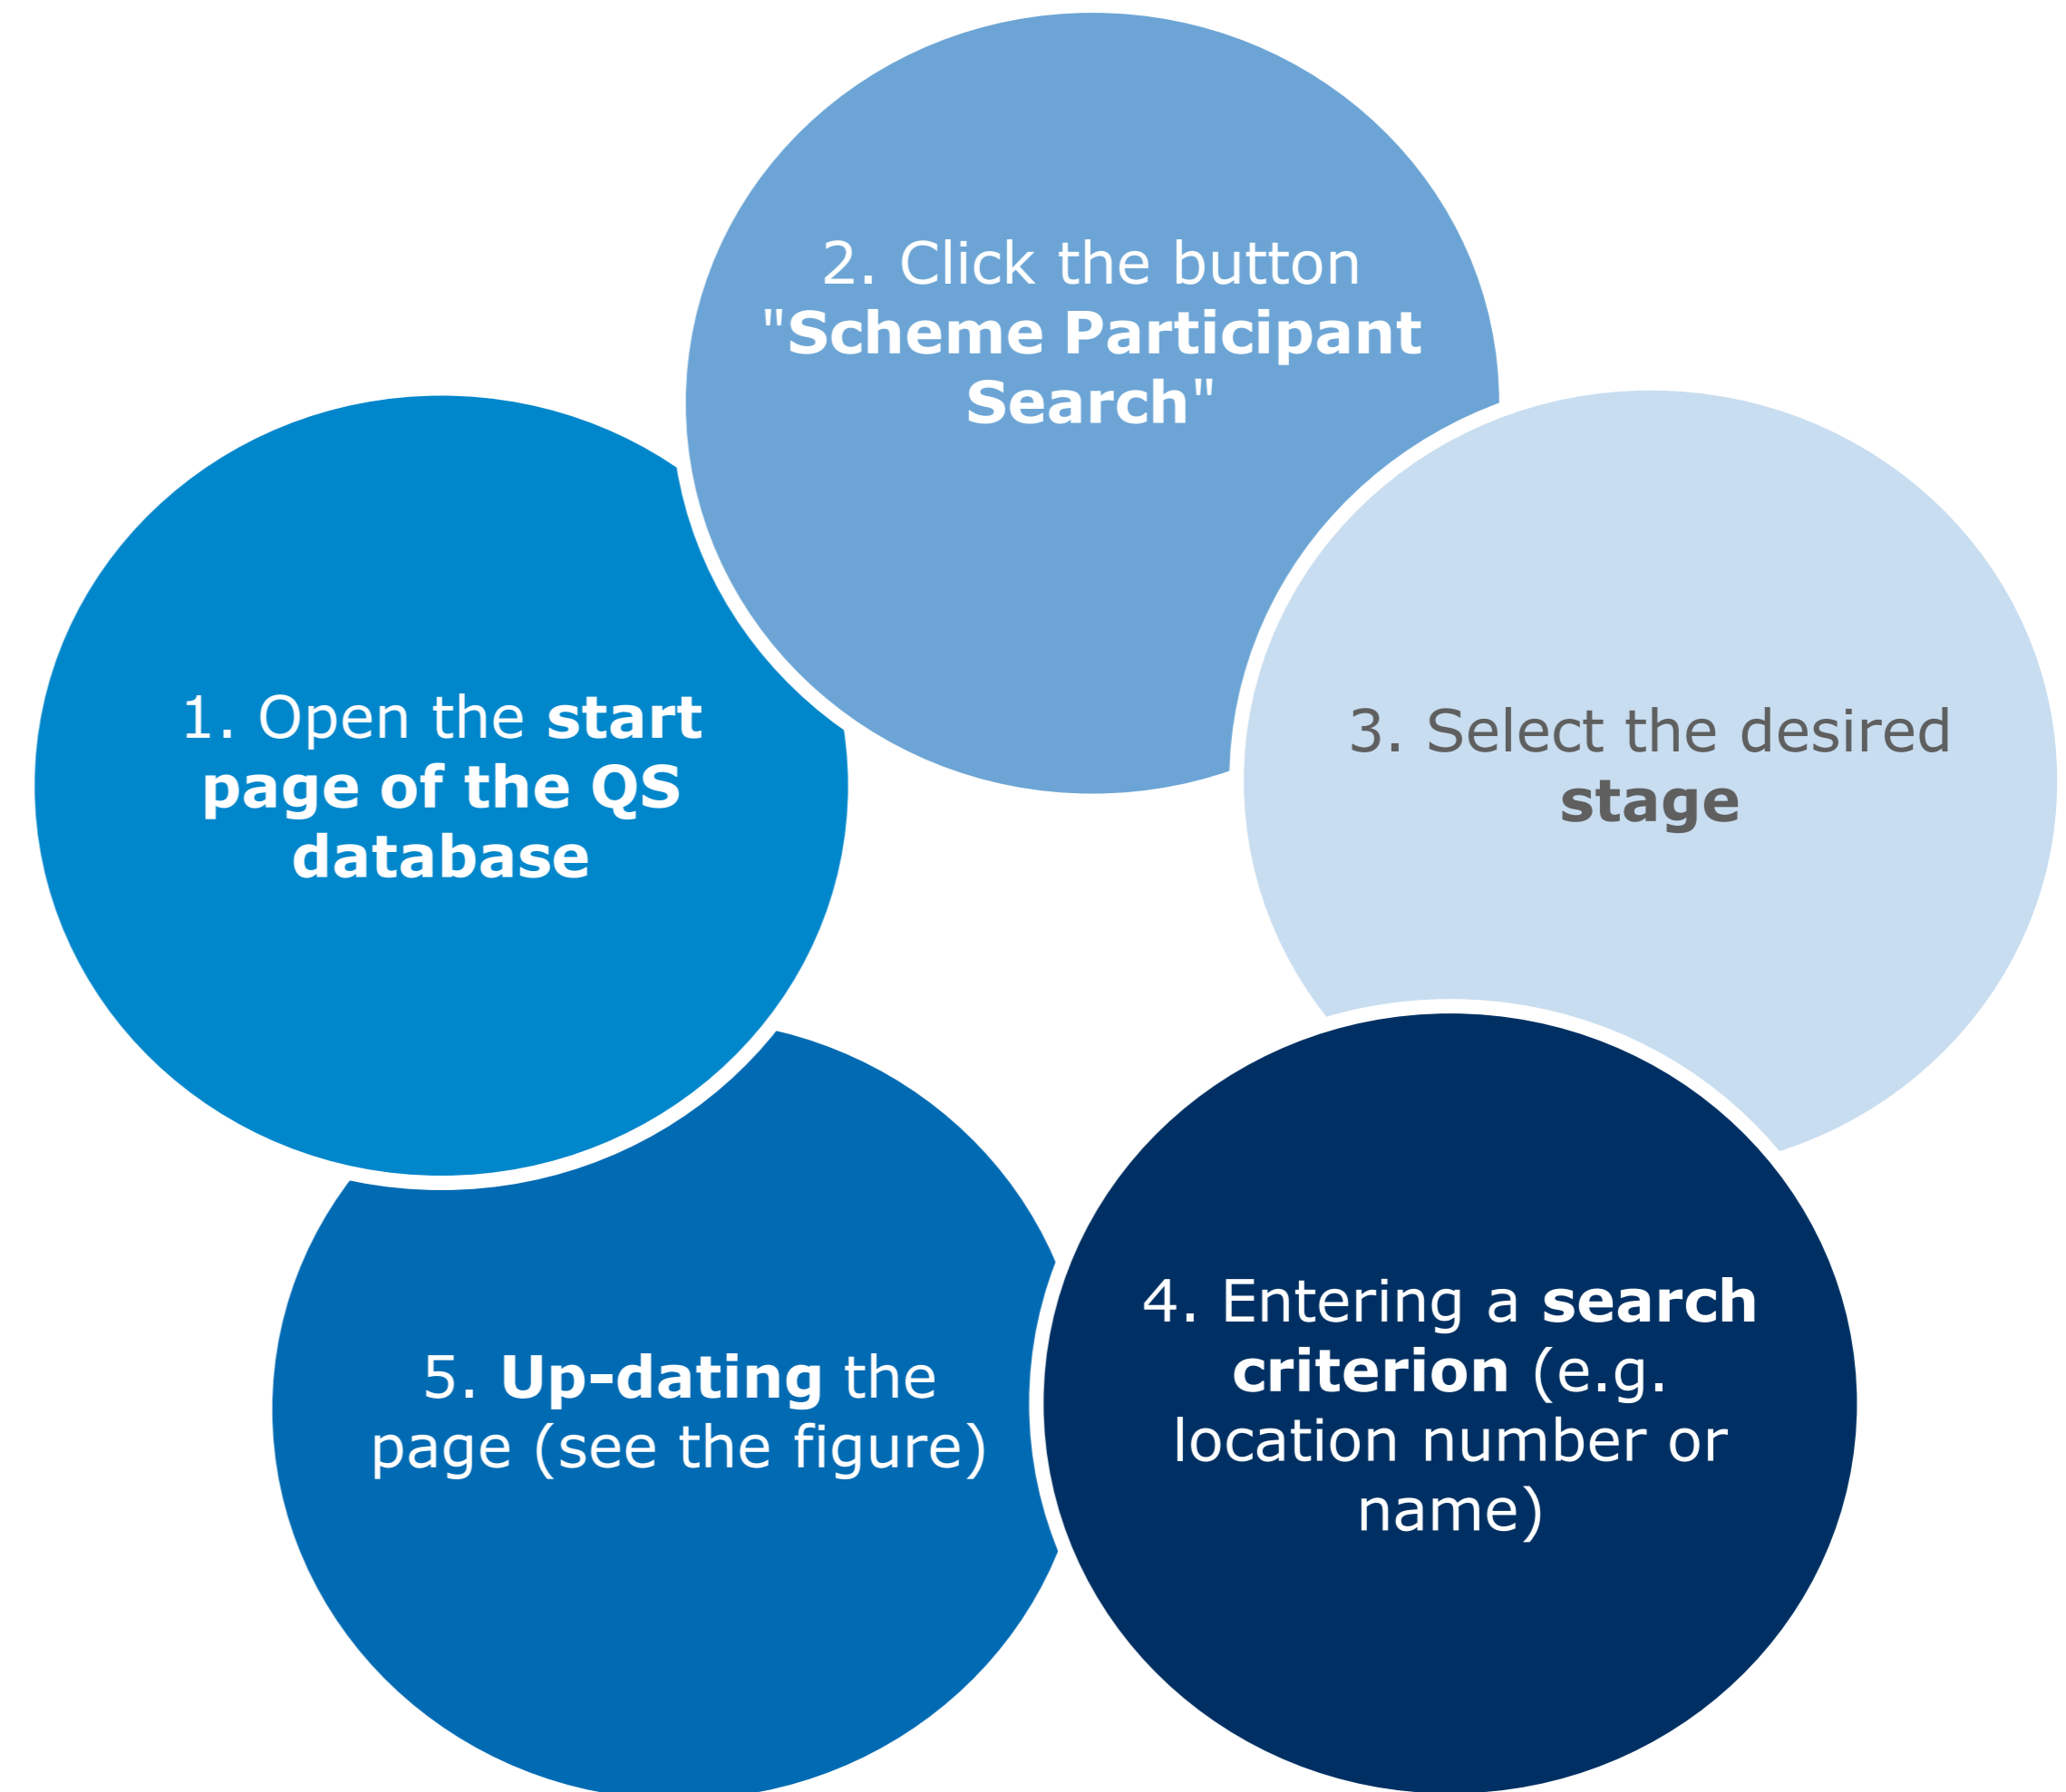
2. Click the button "Scheme Participant Search"

1. Open the start page of the QS database

3. Select the desired stage

4. Entering a search criterion (e.g. location number or name)

5. Up-dating the page (see the figure)